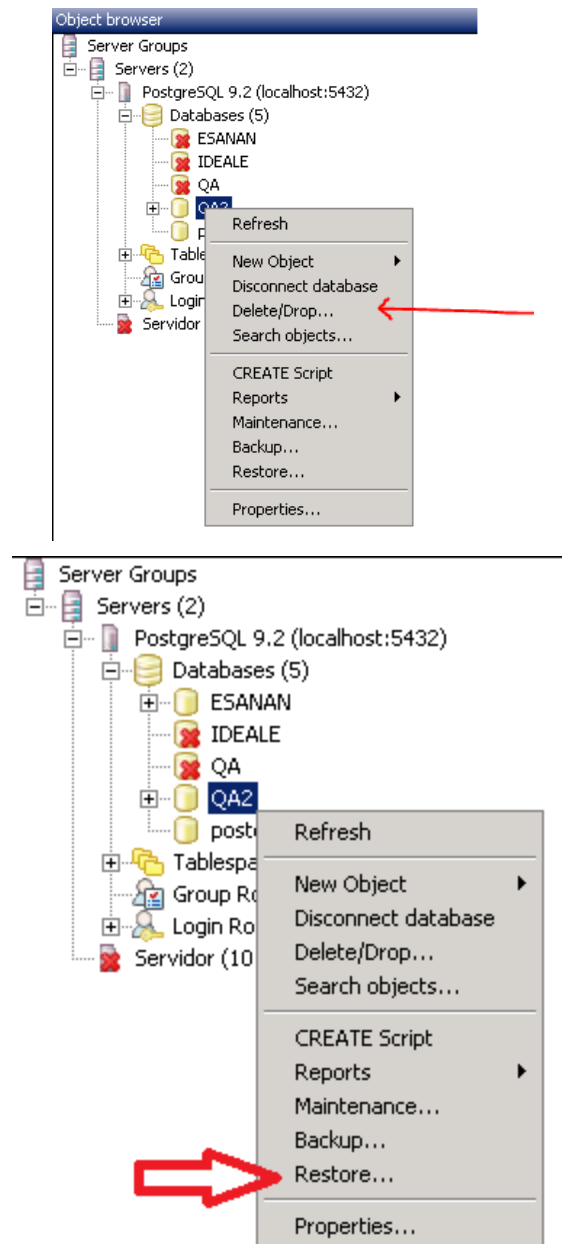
Object browser
Server Groups
Servers (2)
PostgreSQL 9.2 (localhost:5432)
Databases (5)
ESANAN
IDEALE
QA
QA2
P
Table
Grou
Login
Servidor

Refresh
New Object
Disconnect database
Delete/Drop...
Search objects...
CREATE Script
Reports
Maintenance...
Backup...
Restore...
Properties...

Server Groups
Servers (2)
PostgreSQL 9.2 (localhost:5432)
Databases (5)
ESANAN
IDEALE
QA
QA2
post
Tablespa
Group Ro
Login Ro
Servidor (10

Refresh
New Object
Disconnect database
Delete/Drop...
Search objects...
CREATE Script
Reports
Maintenance...
Backup...
Restore...
Properties...